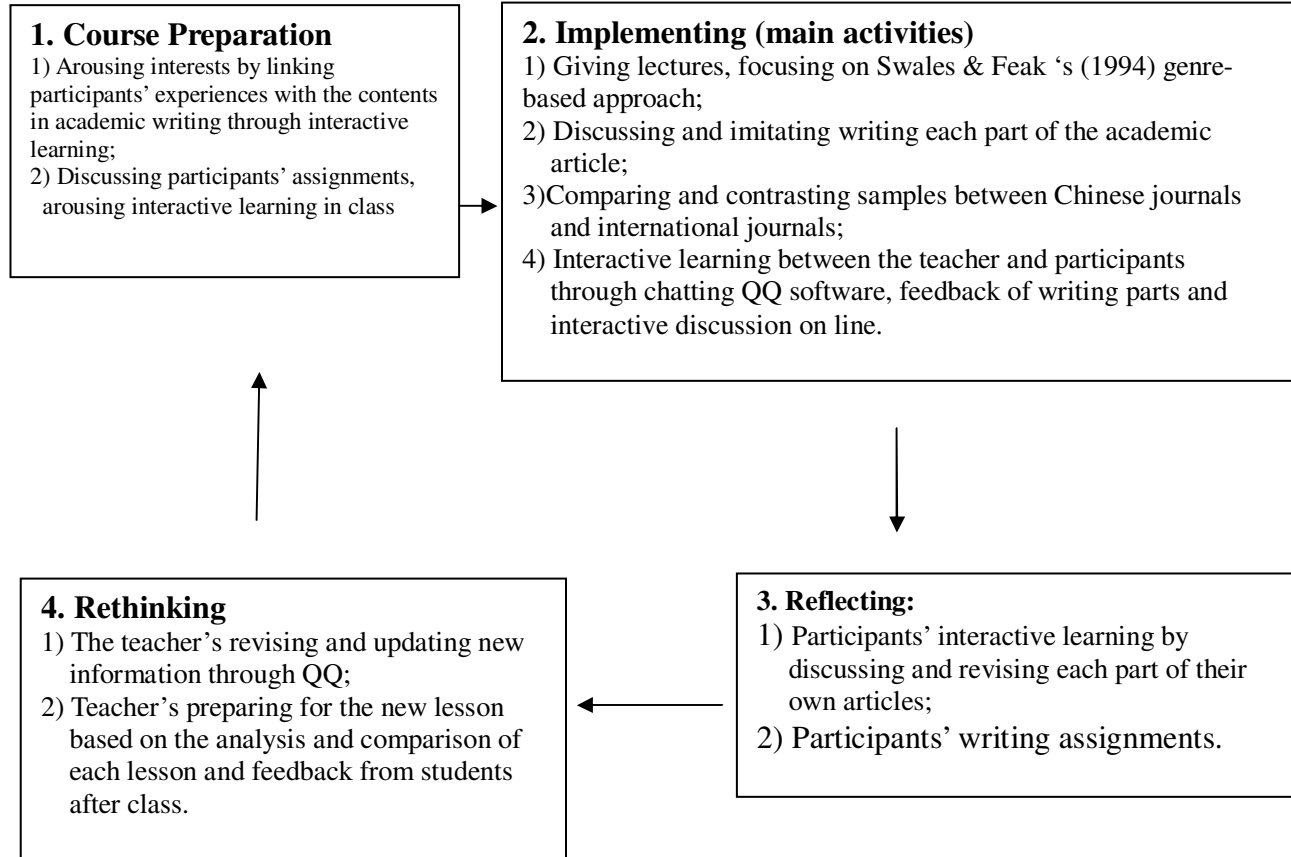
**1. Course Preparation**
1) Arousing interests by linking participants' experiences with the contents in academic writing through interactive learning;
2) Discussing participants' assignments, arousing interactive learning in class

**2. Implementing (main activities)**
1) Giving lectures, focusing on Swales & Feak 's (1994) genre-based approach;
2) Discussing and imitating writing each part of the academic article;
3)Comparing and contrasting samples between Chinese journals and international journals;
4) Interactive learning between the teacher and participants through chatting QQ software, feedback of writing parts and interactive discussion on line.

**3. Reflecting:**
1) Participants' interactive learning by discussing and revising each part of their own articles;
2) Participants' writing assignments.

**4. Rethinking**
1) The teacher's revising and updating new information through QQ;
2) Teacher's preparing for the new lesson based on the analysis and comparison of each lesson and feedback from students after class.